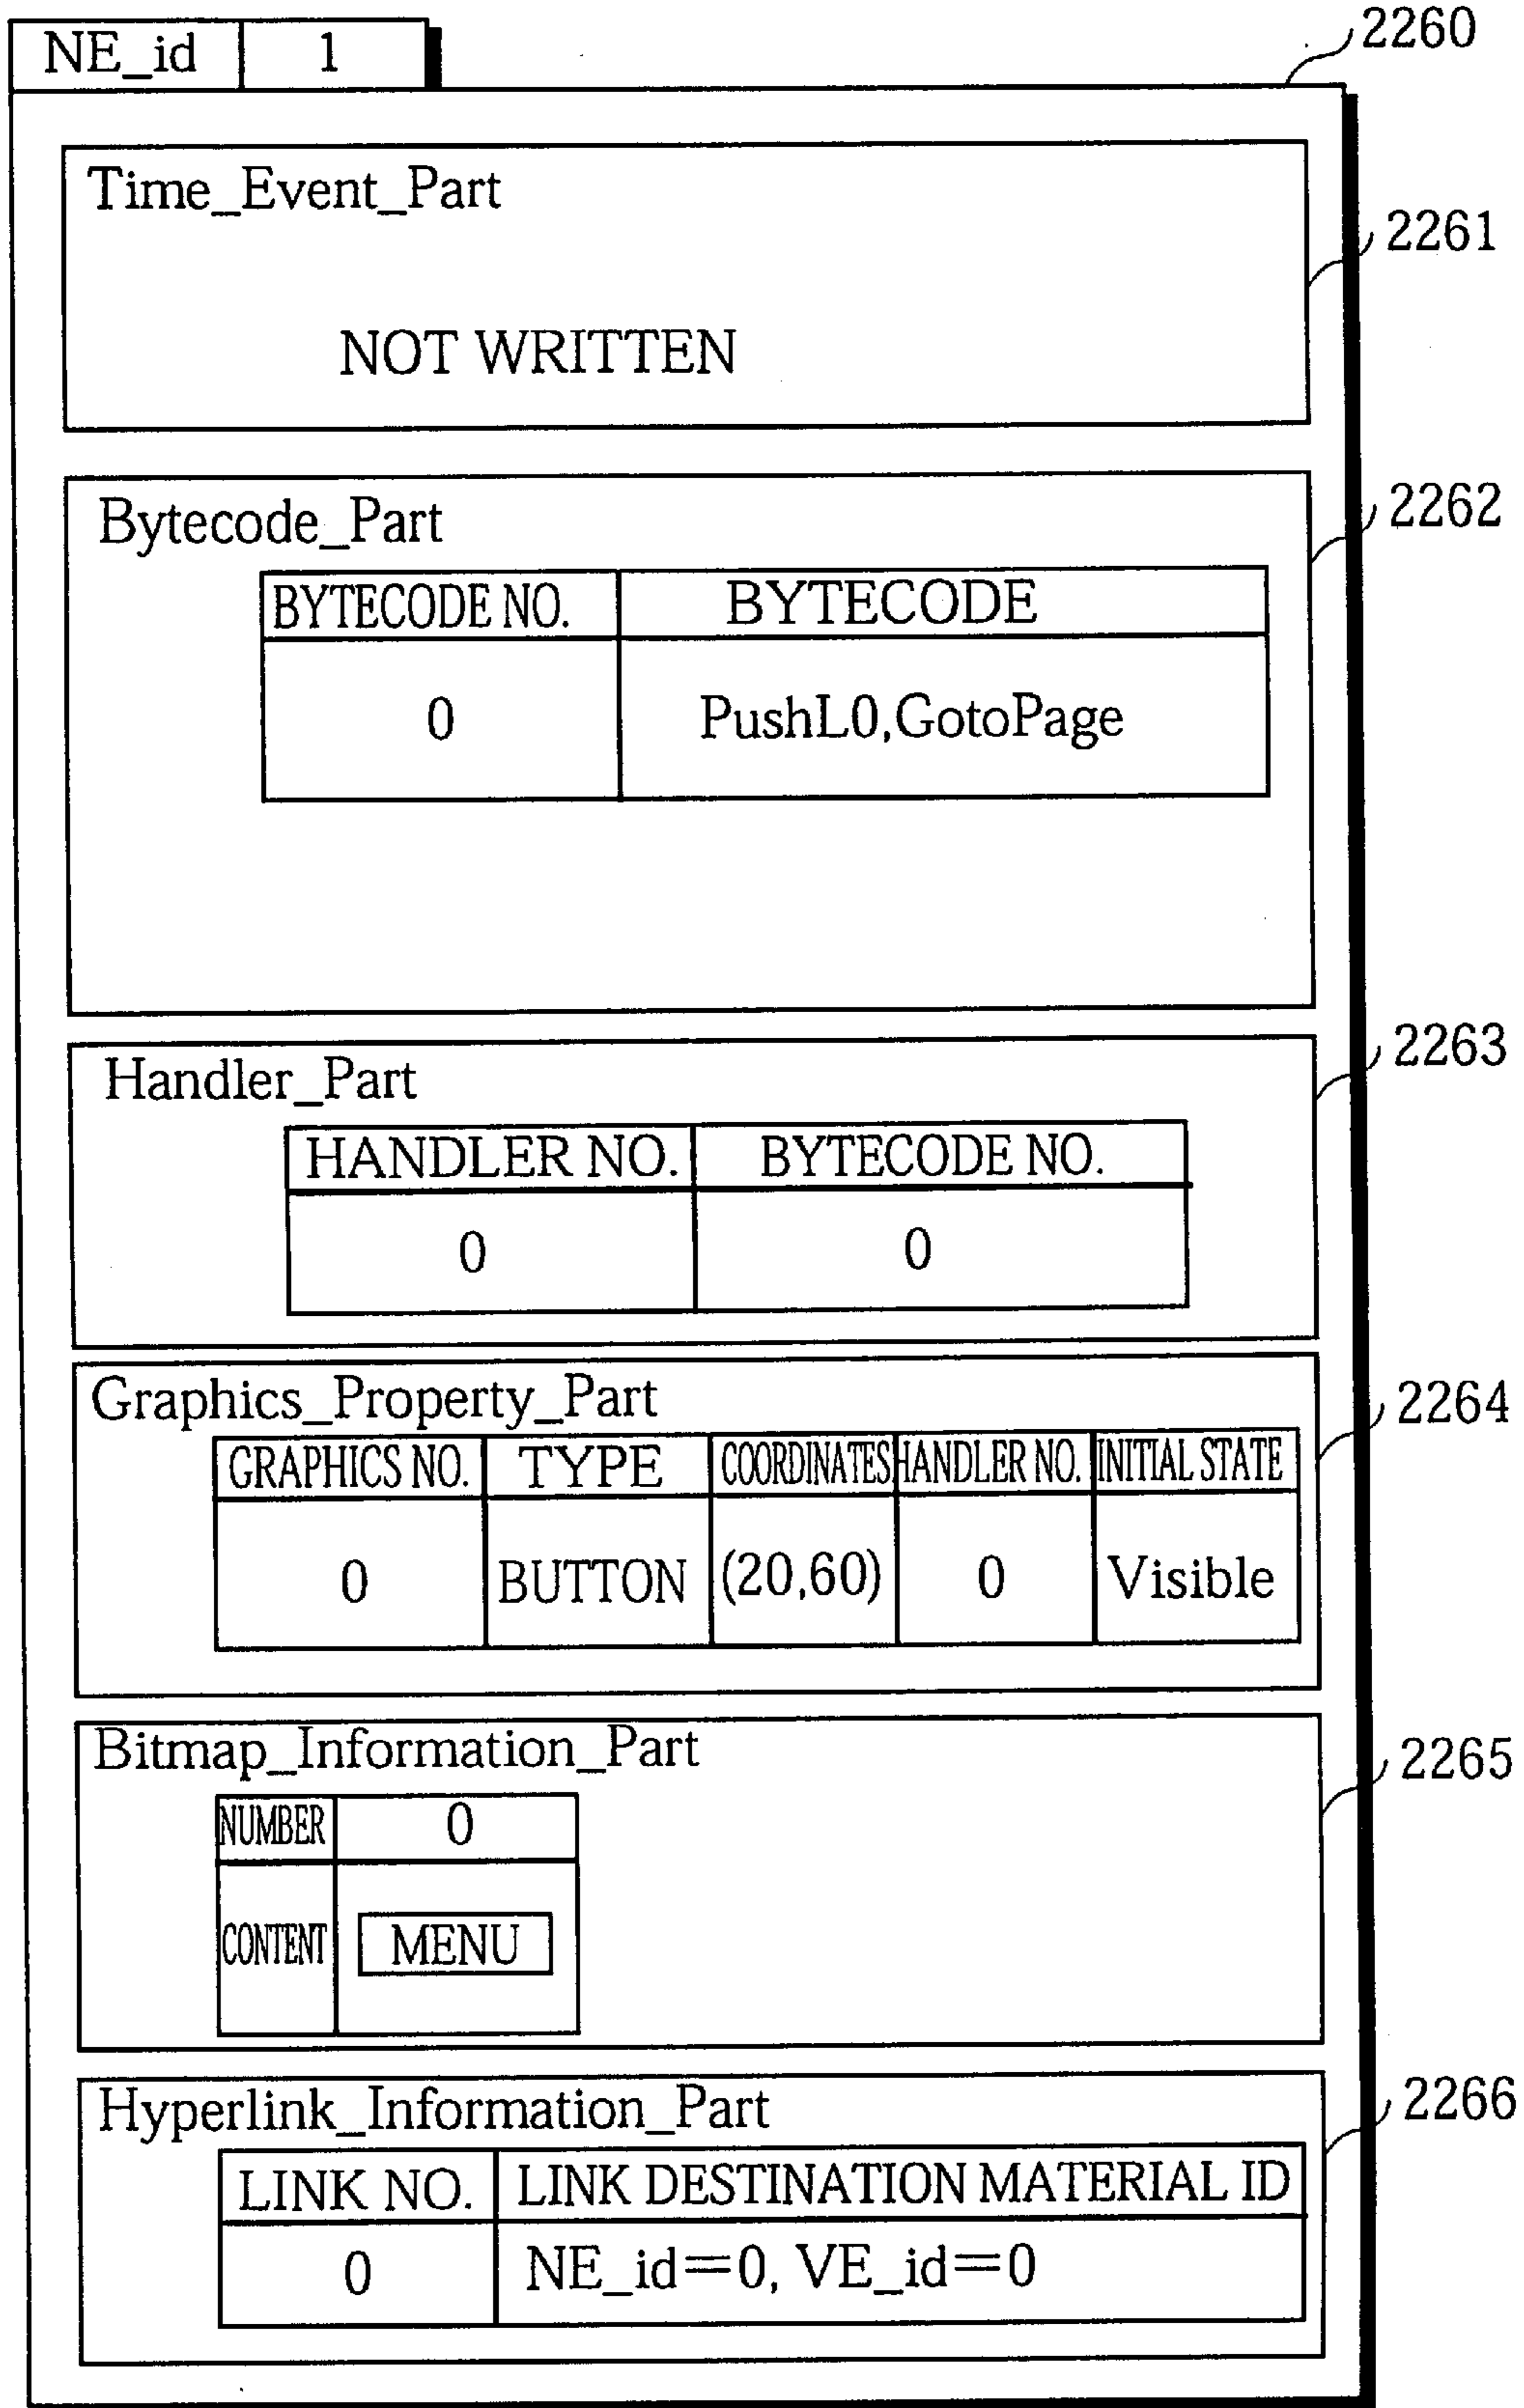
| NE_id | 1 |
|---|---|

2260

Time_Event_Part

2261

NOT WRITTEN

Bytecode_Part

2262

| BYTECODE NO. | BYTECODE |
|---|---|
| 0 | PushL0,GotoPage |

Handler_Part

2263

| HANDLER NO. | BYTECODE NO. |
|---|---|
| 0 | 0 |

Graphics_Property_Part

2264

| GRAPHICS NO. | TYPE | COORDINATES | HANDLER NO. | INITIAL STATE |
|---|---|---|---|---|
| 0 | BUTTON | (20,60) | 0 | Visible |

Bitmap_Information_Part

2265

| NUMBER | 0 |
|---|---|
| CONTENT | MENU |

Hyperlink_Information_Part

2266

| LINK NO. | LINK DESTINATION MATERIAL ID |
|---|---|
| 0 | NE_id=0, VE_id=0 |